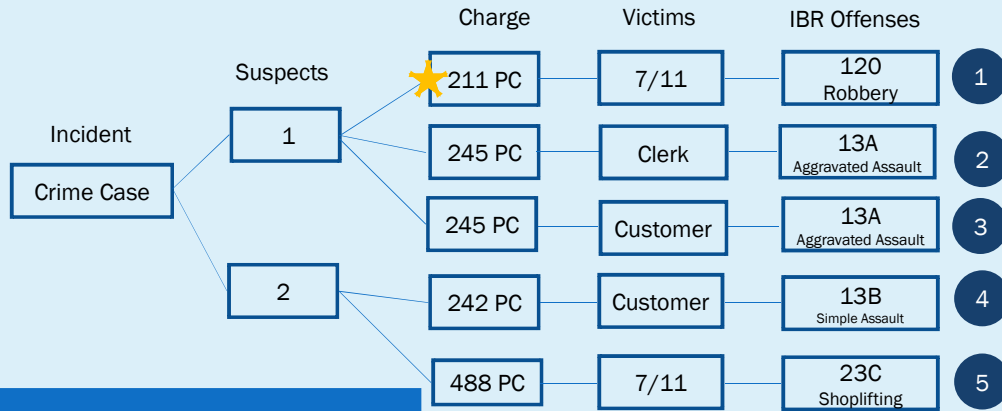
Charge

Victims

IBR Offenses

Suspects

Incident

Crime Case

1

2

211 PC

7/11

120
Robbery

1

245 PC

Clerk

13A
Aggravated Assault

2

245 PC

Customer

13A
Aggravated Assault

3

242 PC

Customer

13B
Simple Assault

4

488 PC

7/11

23C
Shoplifting

5